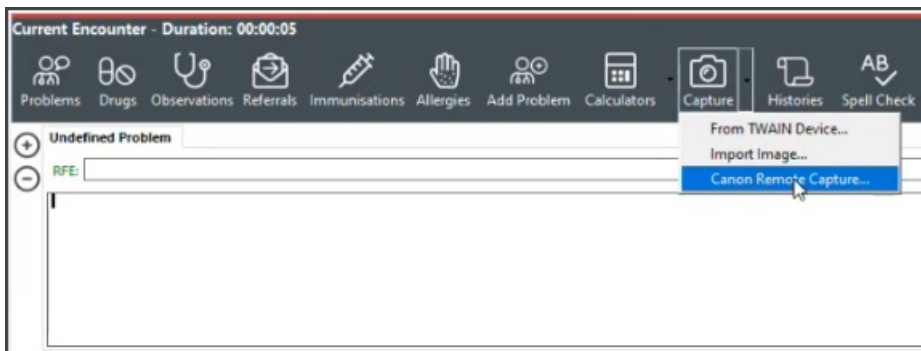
Current Encounter - Duration: 00:00:05

Problems Drugs Observations Referrals Immunisations Allergies Add Problem Calculators Capture Histories Spell Check

Undefined Problem

RFE:

From TWAIN Device...
Import Image...
Canon Remote Capture...